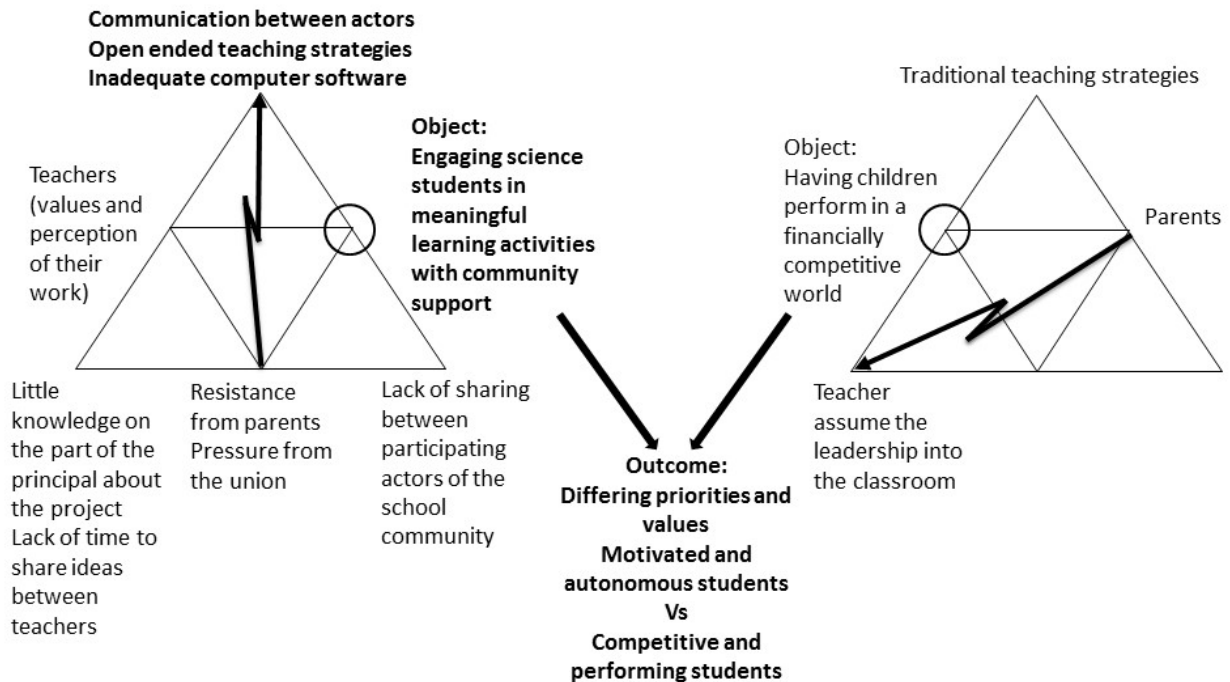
Communication between actors
Open ended teaching strategies
Inadequate computer software

Teachers (values and perception of their work)

Object:
Engaging science students in meaningful learning activities with community support

Little knowledge on the part of the principal about the project
Lack of time to share ideas between teachers

Resistance from parents
Pressure from the union

Lack of sharing between participating actors of the school community

Traditional teaching strategies

Object:
Having children perform in a financially competitive world

Parents

Teacher assume the leadership into the classroom

Outcome:
Differing priorities and values
Motivated and autonomous students
Vs
Competitive and performing students